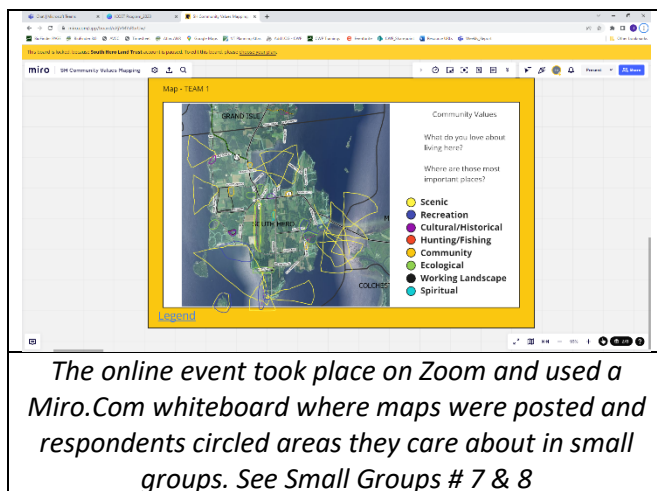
miro | SH Community Values Mapping

Map - TEAM 1

GRAND ISLE

SOUTH HERO

COLCHESTER

Community Values

What do you love about living here?

Where are those most important places?

Scenic
Recreation
Cultural/Historical
Hunting/Fishing
Community
Ecological
Working Landscape
Spiritual

Legend

Present

Share

The online event took place on Zoom and used a Miro.Com whiteboard where maps were posted and respondents circled areas they care about in small groups. See Small Groups # 7 & 8